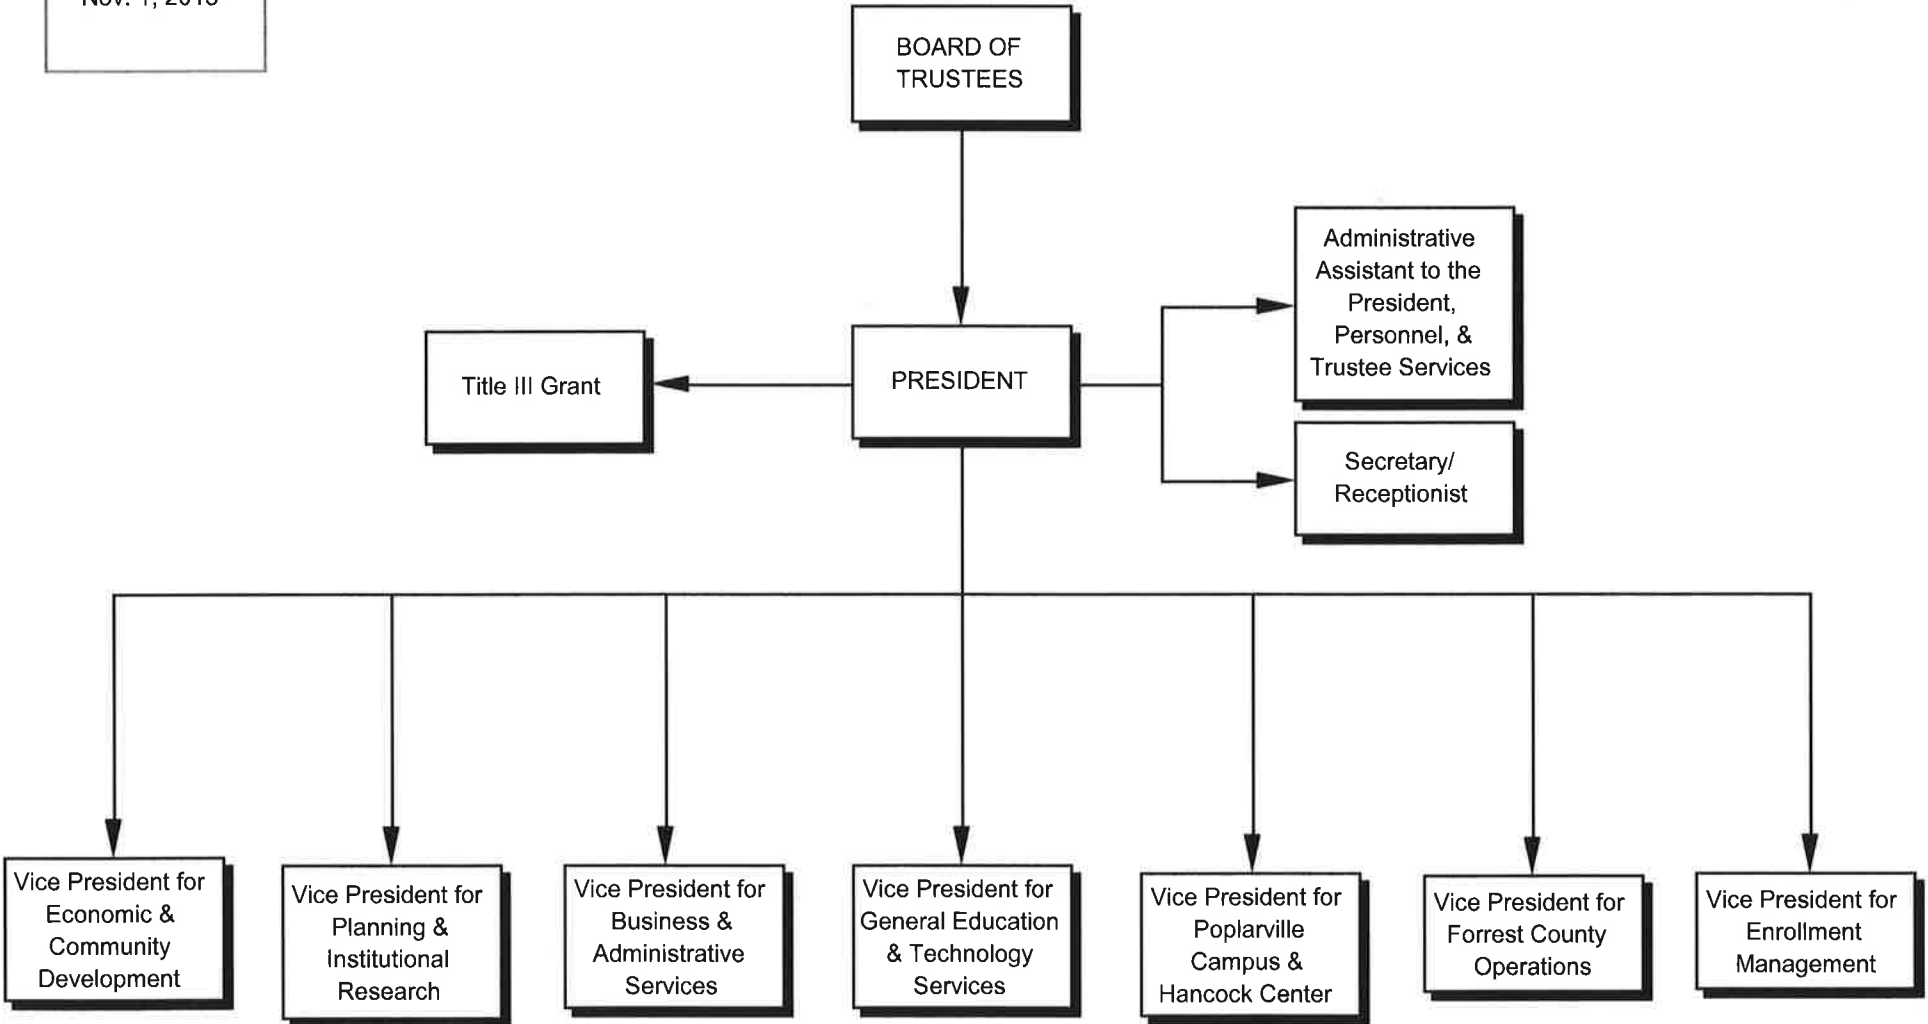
Nov. 1, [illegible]

BOARD OF TRUSTEES

Administrative Assistant to the President, Personnel, & Trustee Services

Title III Grant

PRESIDENT

Secretary/ Receptionist

Vice President for Economic & Community Development

Vice President for Planning & Institutional Research

Vice President for Business & Administrative Services

Vice President for General Education & Technology Services

Vice President for Poplarville Campus & Hancock Center

Vice President for Forrest County Operations

Vice President for Enrollment Management